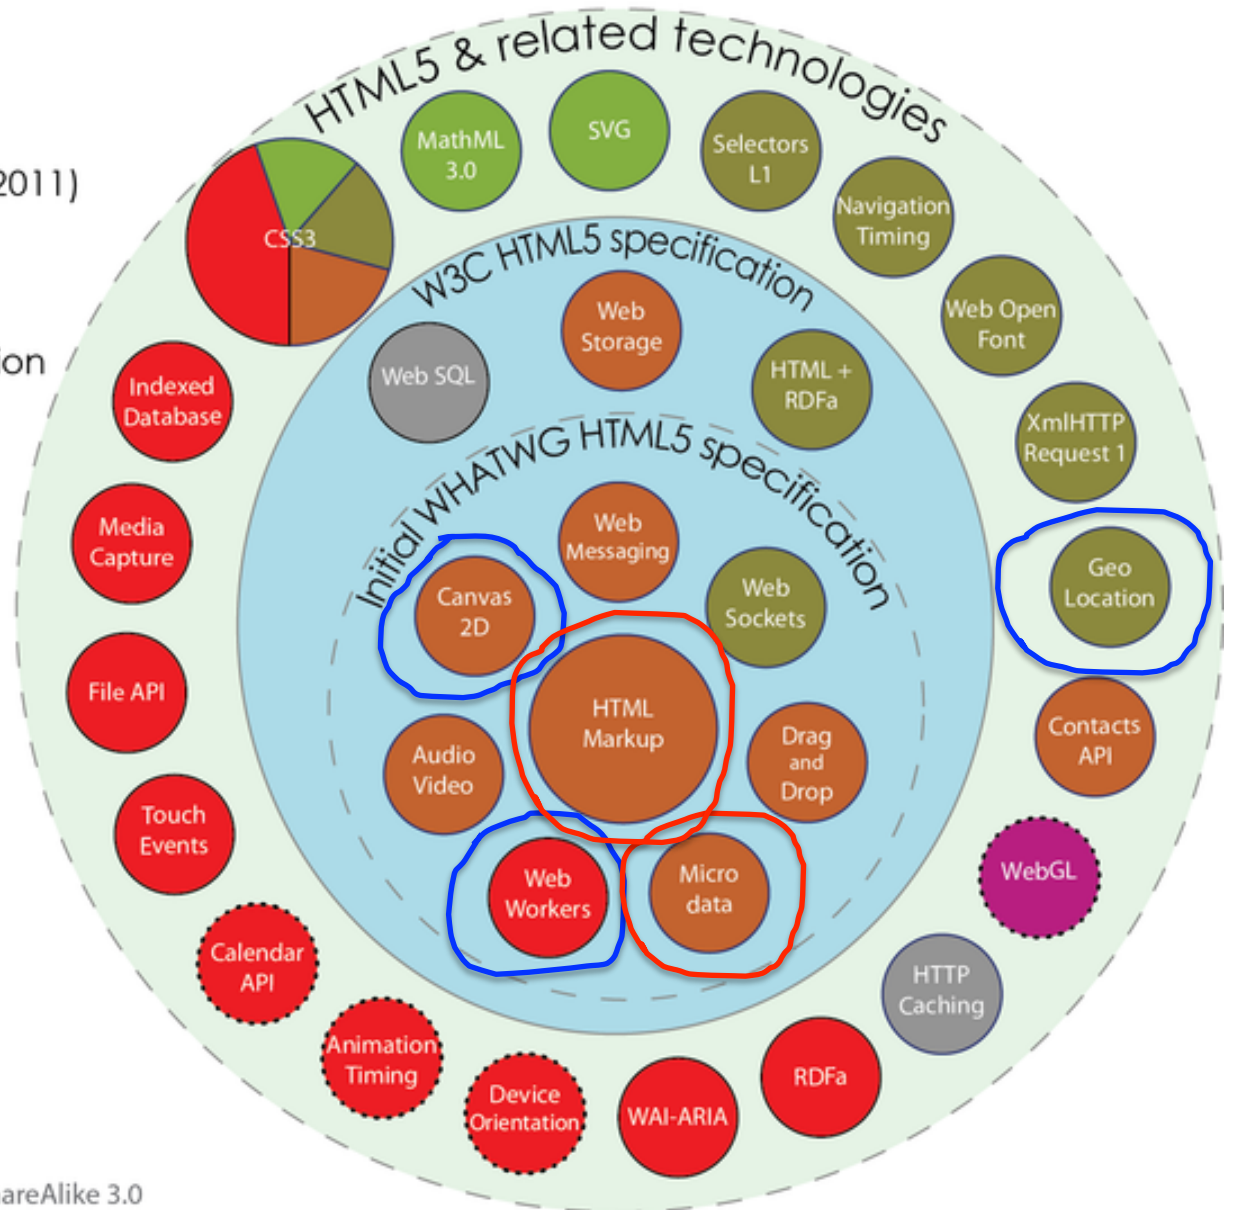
2011)

ion

HTML5 & related technologies

MathML 3.0

SVG

Selectors L1

Navigation Timing

Web Open Font

XmlHTTP Request 1

Geo Location

Contacts API

WebGL

HTTP Caching

RDFa

WAI-ARIA

Device Orientation

Animation Timing

Calendar API

Touch Events

File API

Media Capture

Indexed Database

CSS3

W3C HTML5 specification

Web SQL

Web Storage

HTML + RDFa

Initial WHATWG HTML5 specification

Web Messaging

Canvas 2D

Web Sockets

HTML Markup

Audio Video

Drag and Drop

Web Workers

Micro data

areAlike 3.0